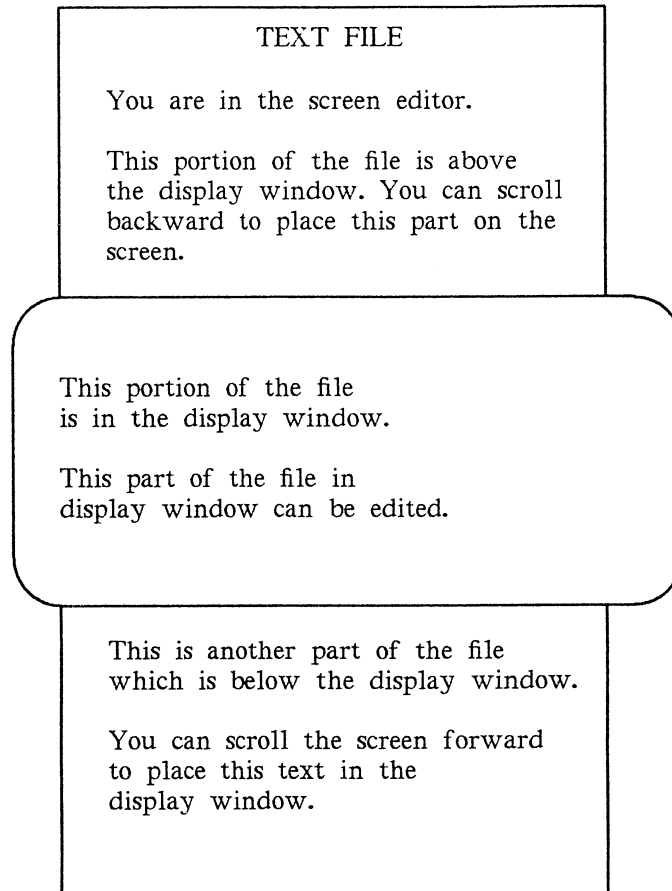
TEXT FILE

You are in the screen editor.

This portion of the file is above the display window. You can scroll backward to place this part on the screen.

This portion of the file is in the display window.

This part of the file in display window can be edited.

This is another part of the file which is below the display window.

You can scroll the screen forward to place this text in the display window.